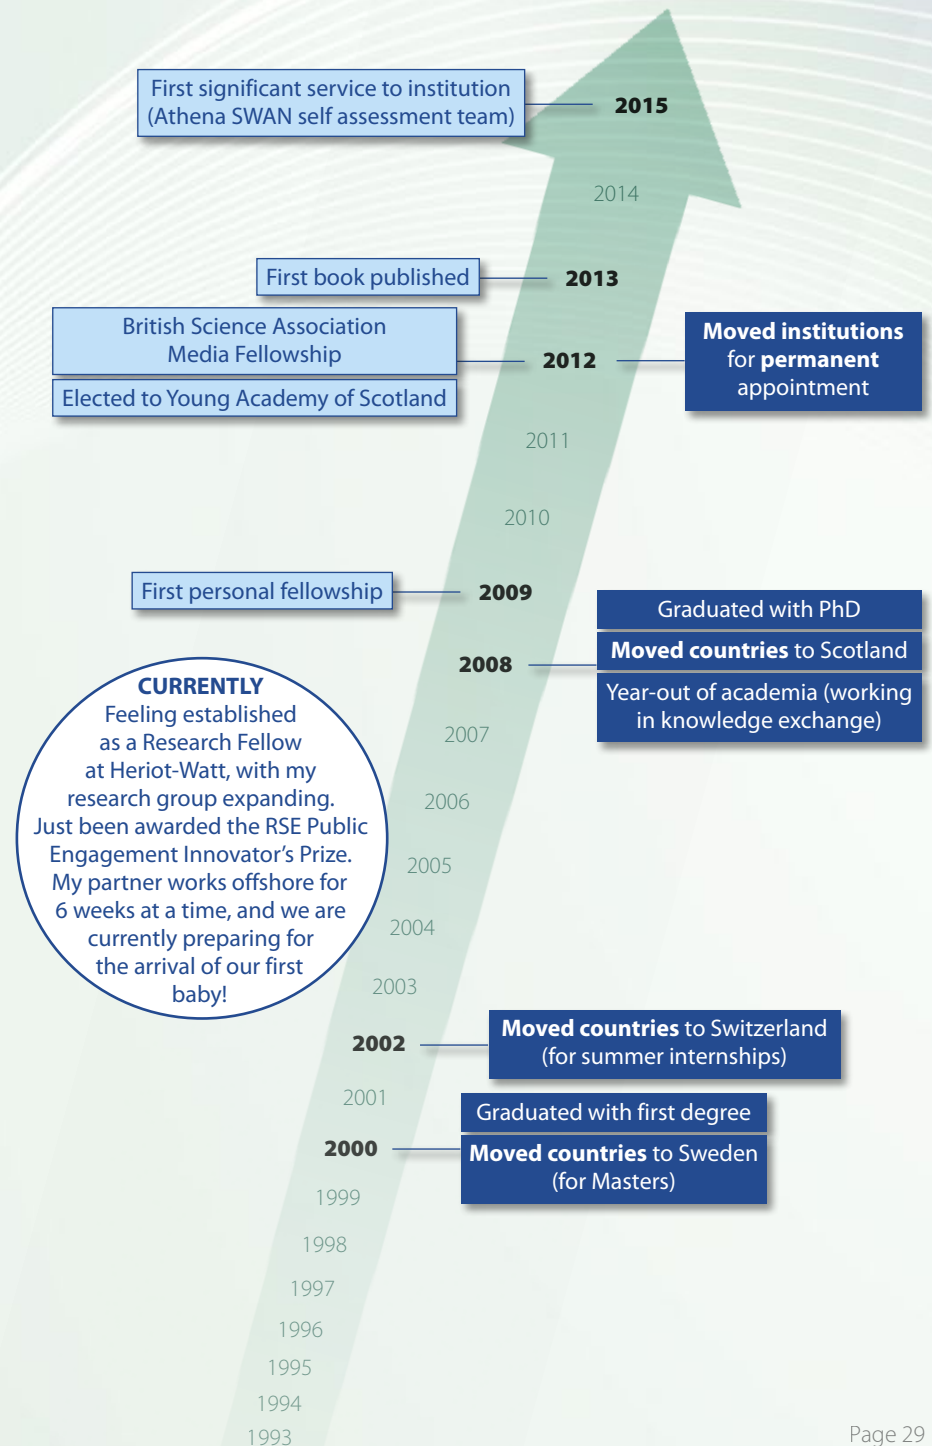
First significant service to institution (Athena SWAN self assessment team)

2015

2014

First book published

2013

British Science Association Media Fellowship

Elected to Young Academy of Scotland

2012

Moved institutions for permanent appointment

2011

2010

First personal fellowship

2009

Graduated with PhD

Moved countries to Scotland

2008

Year-out of academia (working in knowledge exchange)

CURRENTLY
Feeling established as a Research Fellow at Heriot-Watt, with my research group expanding. Just been awarded the RSE Public Engagement Innovator's Prize. My partner works offshore for 6 weeks at a time, and we are currently preparing for the arrival of our first baby!

2007

2006

2005

2004

2003

2002

Moved countries to Switzerland (for summer internships)

2001

Graduated with first degree

2000

Moved countries to Sweden (for Masters)

1999

1998

1997

1996

1995

1994

1993

Page 29